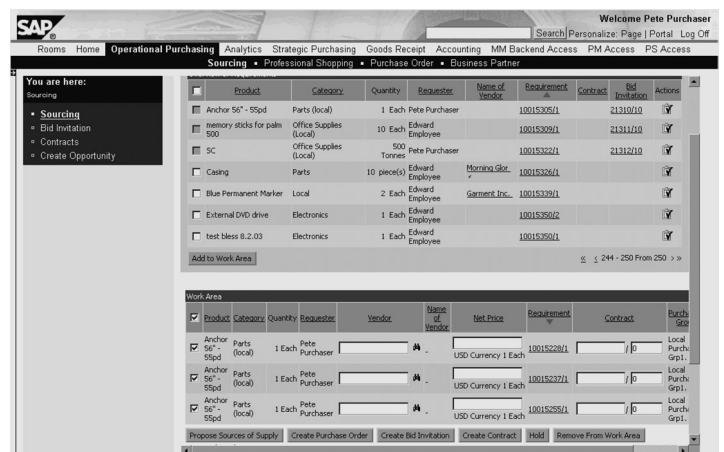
SAP

Welcome Pete Purchaser

Search Personalize: Page | Portal Log Off

Rooms Home Operational Purchasing Analytics Strategic Purchasing Goods Receipt Accounting MM Backend Access PM Access PS Access

Sourcing • Professional Shopping • Purchase Order • Business Partner

You are here:
Sourcing

• Sourcing
• Bid Invitation
• Contracts
• Create Opportunity

| | Product | Category | Quantity | Requester | Name of Vendor | Requirement | Contract | Bid Invitation | Actions |
|---|---|---|---|---|---|---|---|---|---|
| | Anchor 56" - 55pd | Parts (local) | 1 Each | Pete Purchaser | | 10015305/1 | | 21310/10 | |
| | memory sticks for palm 500 | Office Supplies (Local) | 10 Each | Edward Employee | | 10015309/1 | | 21311/10 | |
| | SC | Office Supplies (Local) | 500 Tonnes | Pete Purchaser | | 10015322/1 | | 21312/10 | |
| | Casing | Parts | 10 piece(s) | Edward Employee | Morning Glor | 10015326/1 | | | |
| | Blue Permanent Marker | Local | 2 Each | Edward Employee | Garment Inc. | 10015339/1 | | | |
| | External DVD drive | Electronics | 1 Each | Edward Employee | | 10015350/2 | | | |
| | test bless 8.2.03 | Electronics | 1 Each | Edward Employee | | 10015350/1 | | | |

Add to Work Area

« ‹ 244 - 250 From 250 › »

Work Area

| | Product | Category | Quantity | Requester | Vendor | Name of Vendor | Net Price | Requirement | Contract | Purch Gro |
|---|---|---|---|---|---|---|---|---|---|---|
| ☑ | Anchor 56" - 55pd | Parts (local) | 1 Each | Pete Purchaser | | | USD Currency 1 Each | 10015228/1 | / 0 | Local Purcha Grp1. |
| ☑ | Anchor 56" - 55pd | Parts (local) | 1 Each | Pete Purchaser | | | USD Currency 1 Each | 10015237/1 | / 0 | Local Purcha Grp1. |
| ☑ | Anchor 56" - 55pd | Parts (local) | 1 Each | Pete Purchaser | | | USD Currency 1 Each | 10015255/1 | / 0 | Local Purcha Grp1. |

Propose Sources of Supply | Create Purchase Order | Create Bid Invitation | Create Contract | Hold | Remove From Work Area